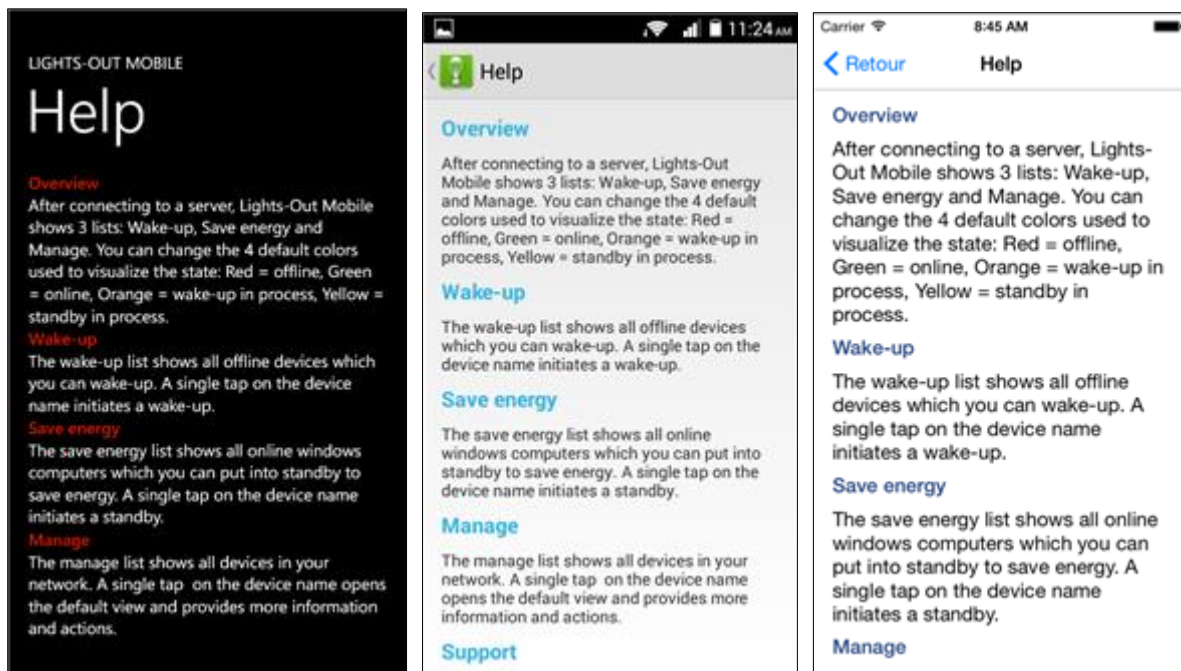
LIGHTS-OUT MOBILE

Help

Overview

After connecting to a server, Lights-Out Mobile shows 3 lists: Wake-up, Save energy and Manage. You can change the 4 default colors used to visualize the state: Red = offline, Green = online, Orange = wake-up in process, Yellow = standby in process.

Wake-up

The wake-up list shows all offline devices which you can wake-up. A single tap on the device name initiates a wake-up.

Save energy

The save energy list shows all online windows computers which you can put into standby to save energy. A single tap on the device name initiates a standby.

Manage

The manage list shows all devices in your network. A single tap on the device name opens the default view and provides more information and actions.

11:24AM

Help

Overview

After connecting to a server, Lights-Out Mobile shows 3 lists: Wake-up, Save energy and Manage. You can change the 4 default colors used to visualize the state: Red = offline, Green = online, Orange = wake-up in process, Yellow = standby in process.

Wake-up

The wake-up list shows all offline devices which you can wake-up. A single tap on the device name initiates a wake-up.

Save energy

The save energy list shows all online windows computers which you can put into standby to save energy. A single tap on the device name initiates a standby.

Manage

The manage list shows all devices in your network. A single tap on the device name opens the default view and provides more information and actions.

Support

Carrier

8:45 AM

Retour

Help

Overview

After connecting to a server, Lights-Out Mobile shows 3 lists: Wake-up, Save energy and Manage. You can change the 4 default colors used to visualize the state: Red = offline, Green = online, Orange = wake-up in process, Yellow = standby in process.

Wake-up

The wake-up list shows all offline devices which you can wake-up. A single tap on the device name initiates a wake-up.

Save energy

The save energy list shows all online windows computers which you can put into standby to save energy. A single tap on the device name initiates a standby.

Manage